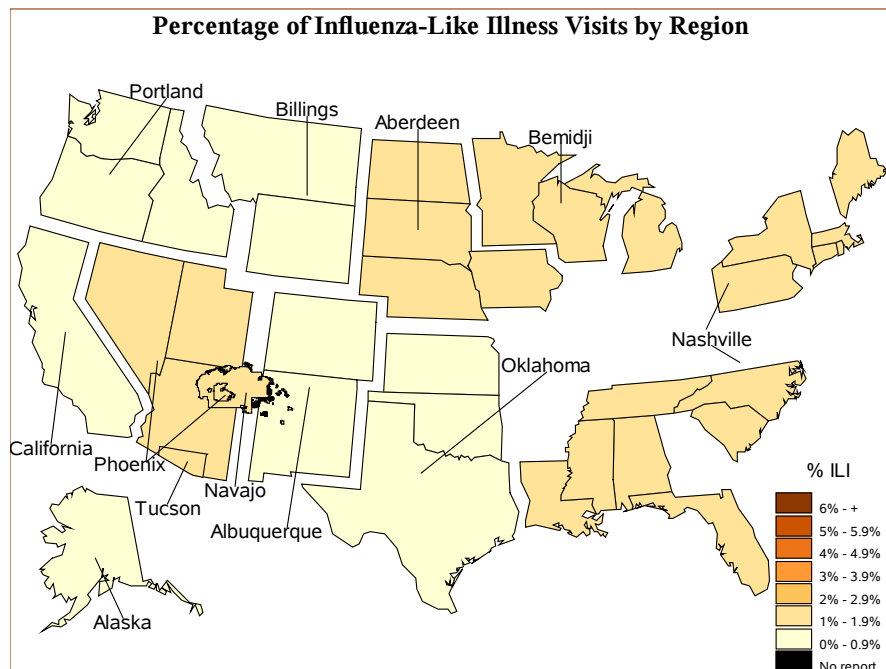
Percentage of Influenza-Like Illness Visits by Region

Portland
Billings
Aberdeen
Bemidji
California
Phoenix
Tucson
Navajo
Albuquerque
Oklahoma
Nashville
Alaska

% ILI
6% - +
5% - 5.9%
4% - 4.9%
3% - 3.9%
2% - 2.9%
1% - 1.9%
0% - 0.9%
No report